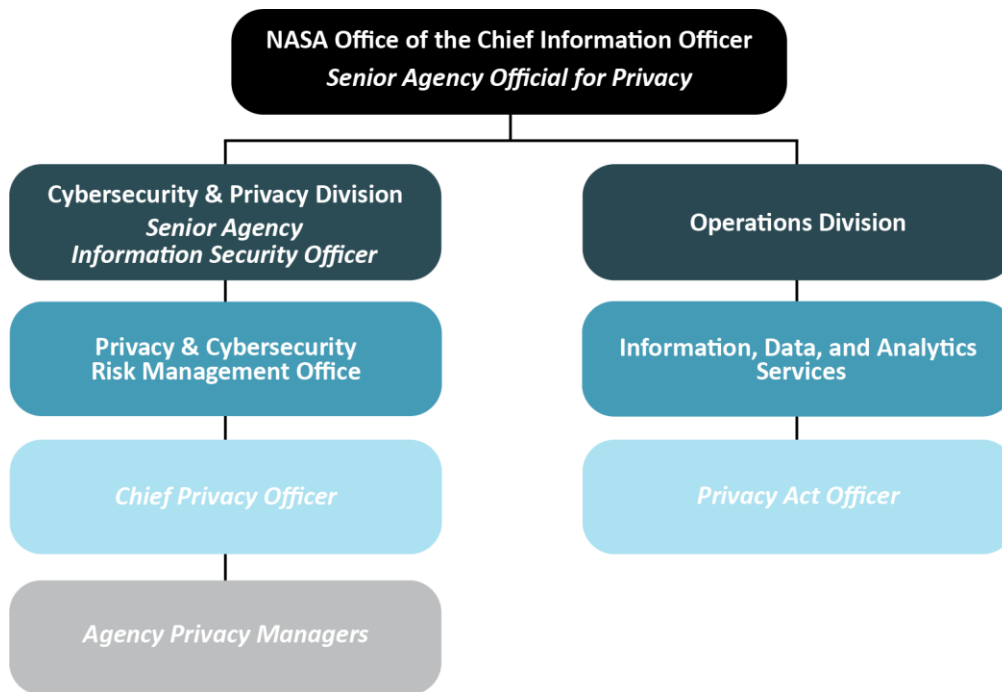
NASA Office of the Chief Information Officer
Senior Agency Official for Privacy

Cybersecurity & Privacy Division
Senior Agency Information Security Officer

Privacy & Cybersecurity Risk Management Office

Chief Privacy Officer

Agency Privacy Managers

Operations Division

Information, Data, and Analytics Services

Privacy Act Officer